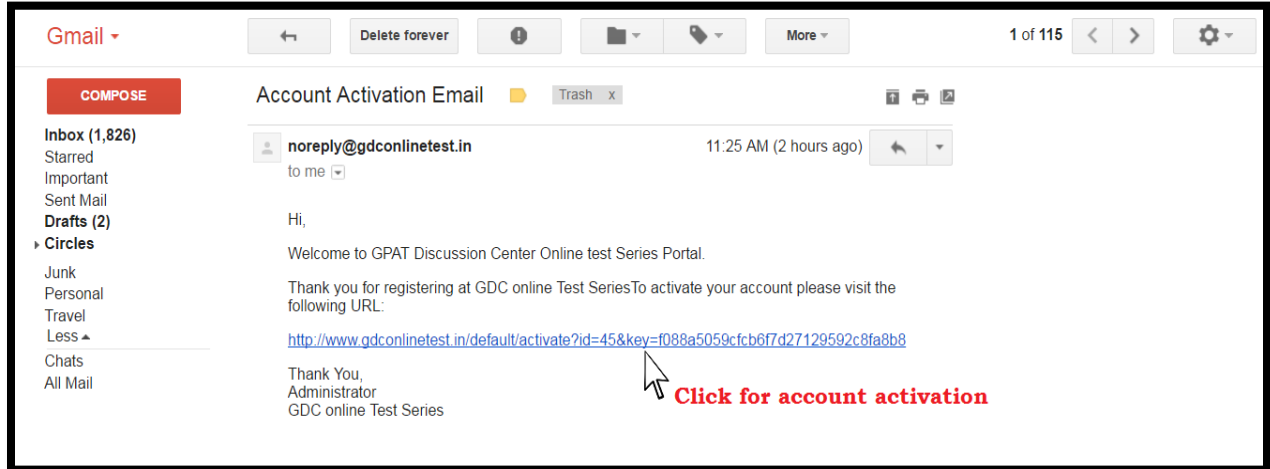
Gmail ▾

Delete forever

More ▾

1 of 115

COMPOSE

Inbox (1,826)
Starred
Important
Sent Mail
Drafts (2)
Circles
Junk
Personal
Travel
Less ▴
Chats
All Mail

Account Activation Email

Trash x

noreply@gdconlinetest.in

11:25 AM (2 hours ago)

to me

Hi,

Welcome to GPAT Discussion Center Online test Series Portal.

Thank you for registering at GDC online Test SeriesTo activate your account please visit the following URL:

http://www.gdconlinetest.in/default/activate?id=45&key=f088a5059cfcb6f7d27129592c8fa8b8

Thank You,
Administrator
GDC online Test Series

Click for account activation